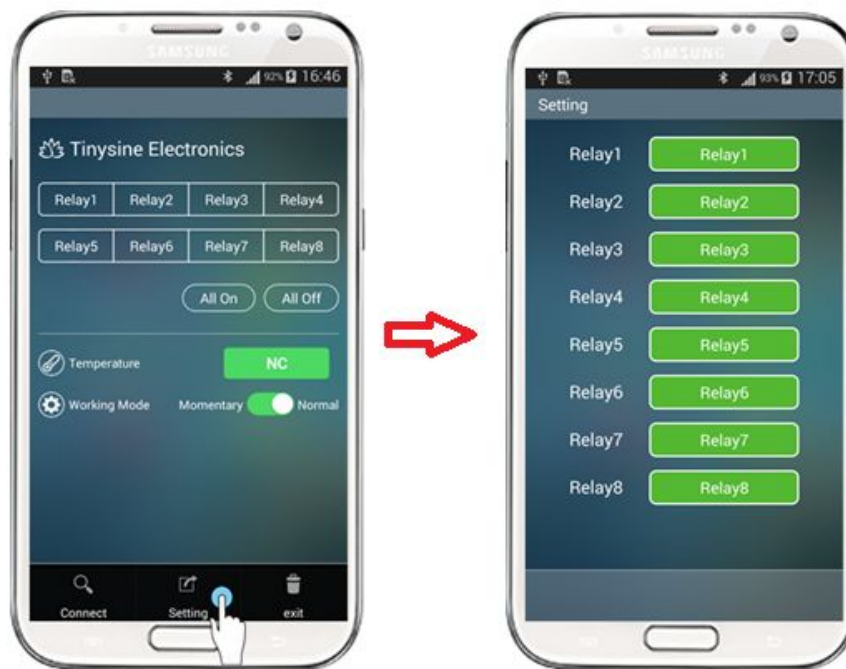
SAMSUNG

92% 16:46

Tinysine Electronics

| Relay1 | Relay2 | Relay3 | Relay4 |
|---|---|---|---|
| Relay5 | Relay6 | Relay7 | Relay8 |

All On All Off

Temperature NC

Working Mode Momentary Normal

Connect Setting exit

SAMSUNG

93% 17:05

Setting

Relay1 Relay1
Relay2 Relay2
Relay3 Relay3
Relay4 Relay4
Relay5 Relay5
Relay6 Relay6
Relay7 Relay7
Relay8 Relay8